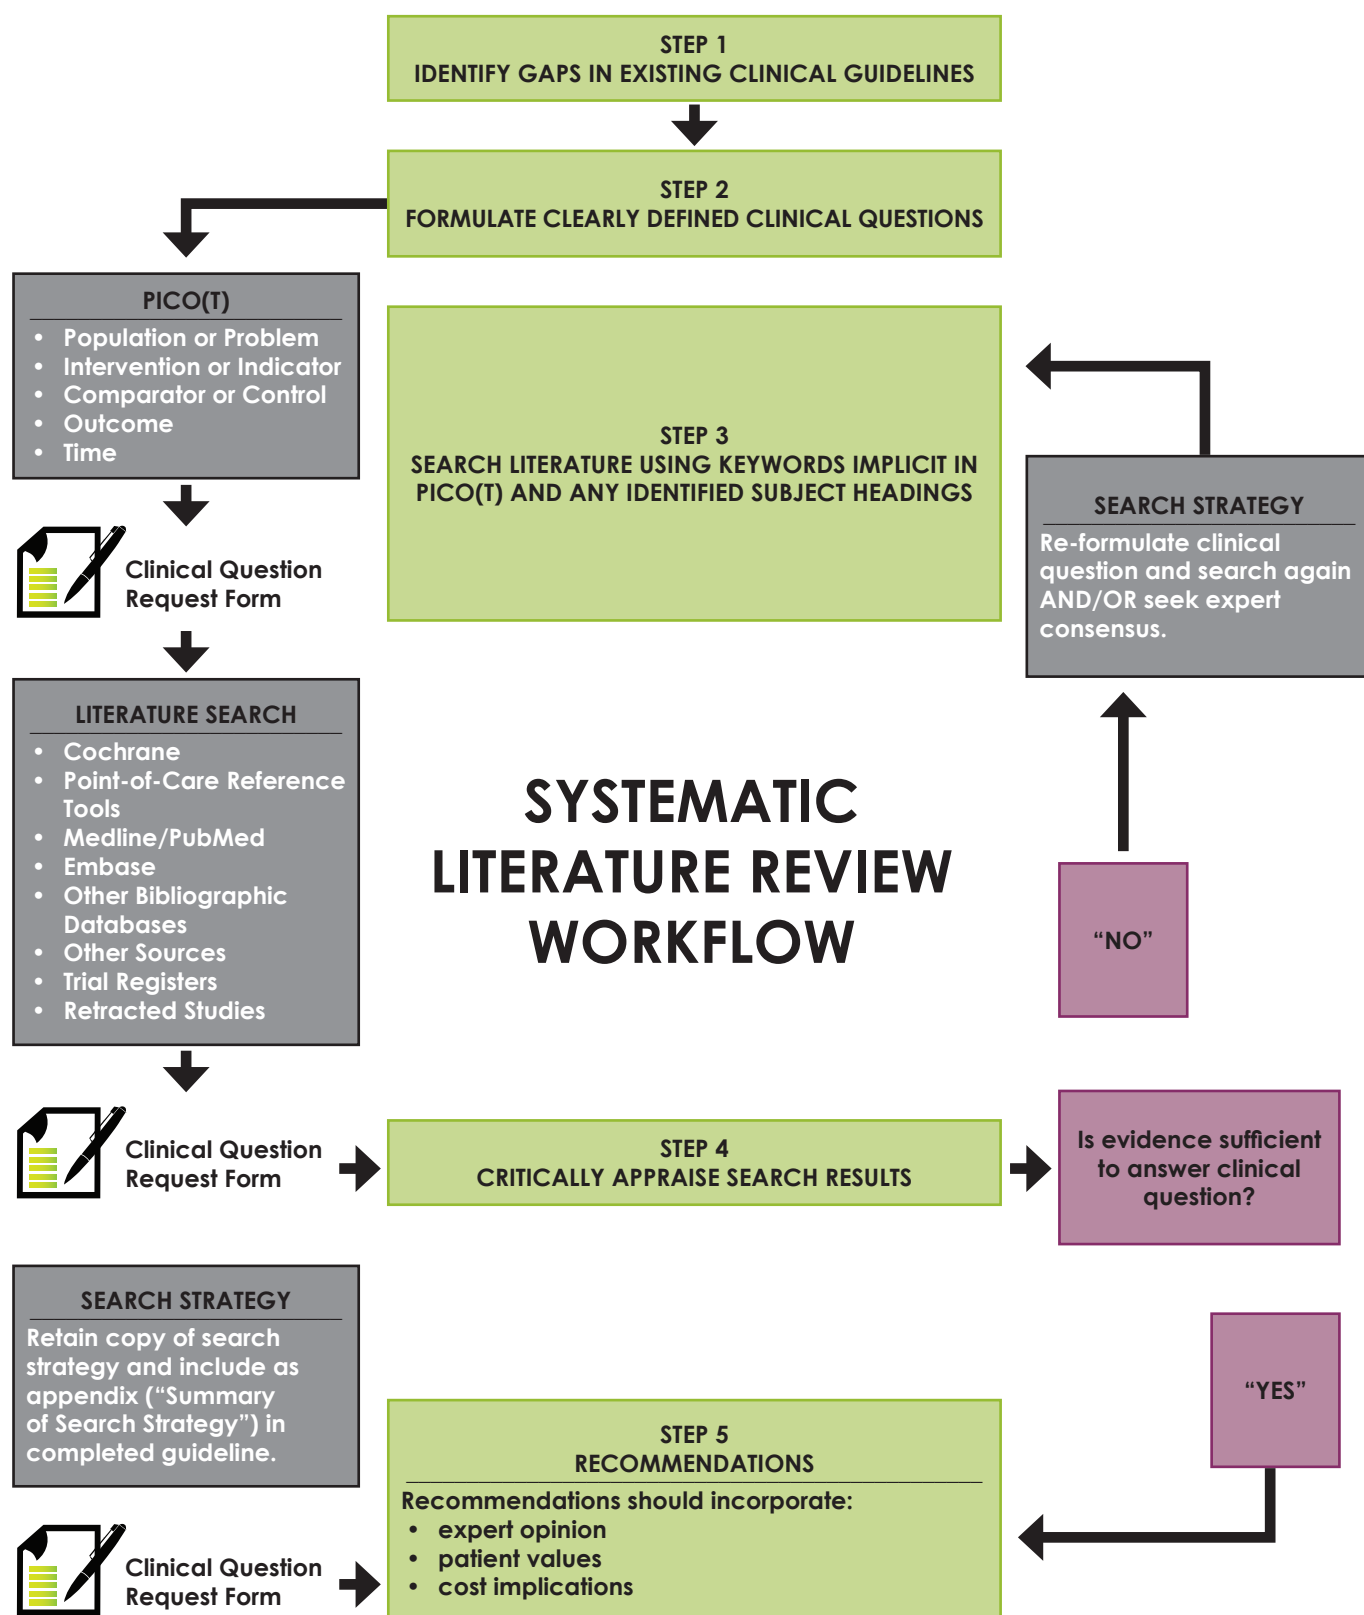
STEP 1
IDENTIFY GAPS IN EXISTING CLINICAL GUIDELINES

STEP 2
FORMULATE CLEARLY DEFINED CLINICAL QUESTIONS

PICO(T)
- Population or Problem
- Intervention or Indicator
- Comparator or Control
- Outcome
- Time

Clinical Question Request Form

STEP 3
SEARCH LITERATURE USING KEYWORDS IMPLICIT IN PICO(T) AND ANY IDENTIFIED SUBJECT HEADINGS

SEARCH STRATEGY
Re-formulate clinical question and search again AND/OR seek expert consensus.

LITERATURE SEARCH
- Cochrane
- Point-of-Care Reference Tools
- Medline/PubMed
- Embase
- Other Bibliographic Databases
- Other Sources
- Trial Registers
- Retracted Studies

SYSTEMATIC LITERATURE REVIEW WORKFLOW

“NO”

Clinical Question Request Form

STEP 4
CRITICALLY APPRAISE SEARCH RESULTS

Is evidence sufficient to answer clinical question?

SEARCH STRATEGY
Retain copy of search strategy and include as appendix (“Summary of Search Strategy”) in completed guideline.

“YES”

STEP 5
RECOMMENDATIONS
Recommendations should incorporate:
- expert opinion
- patient values
- cost implications

Clinical Question Request Form